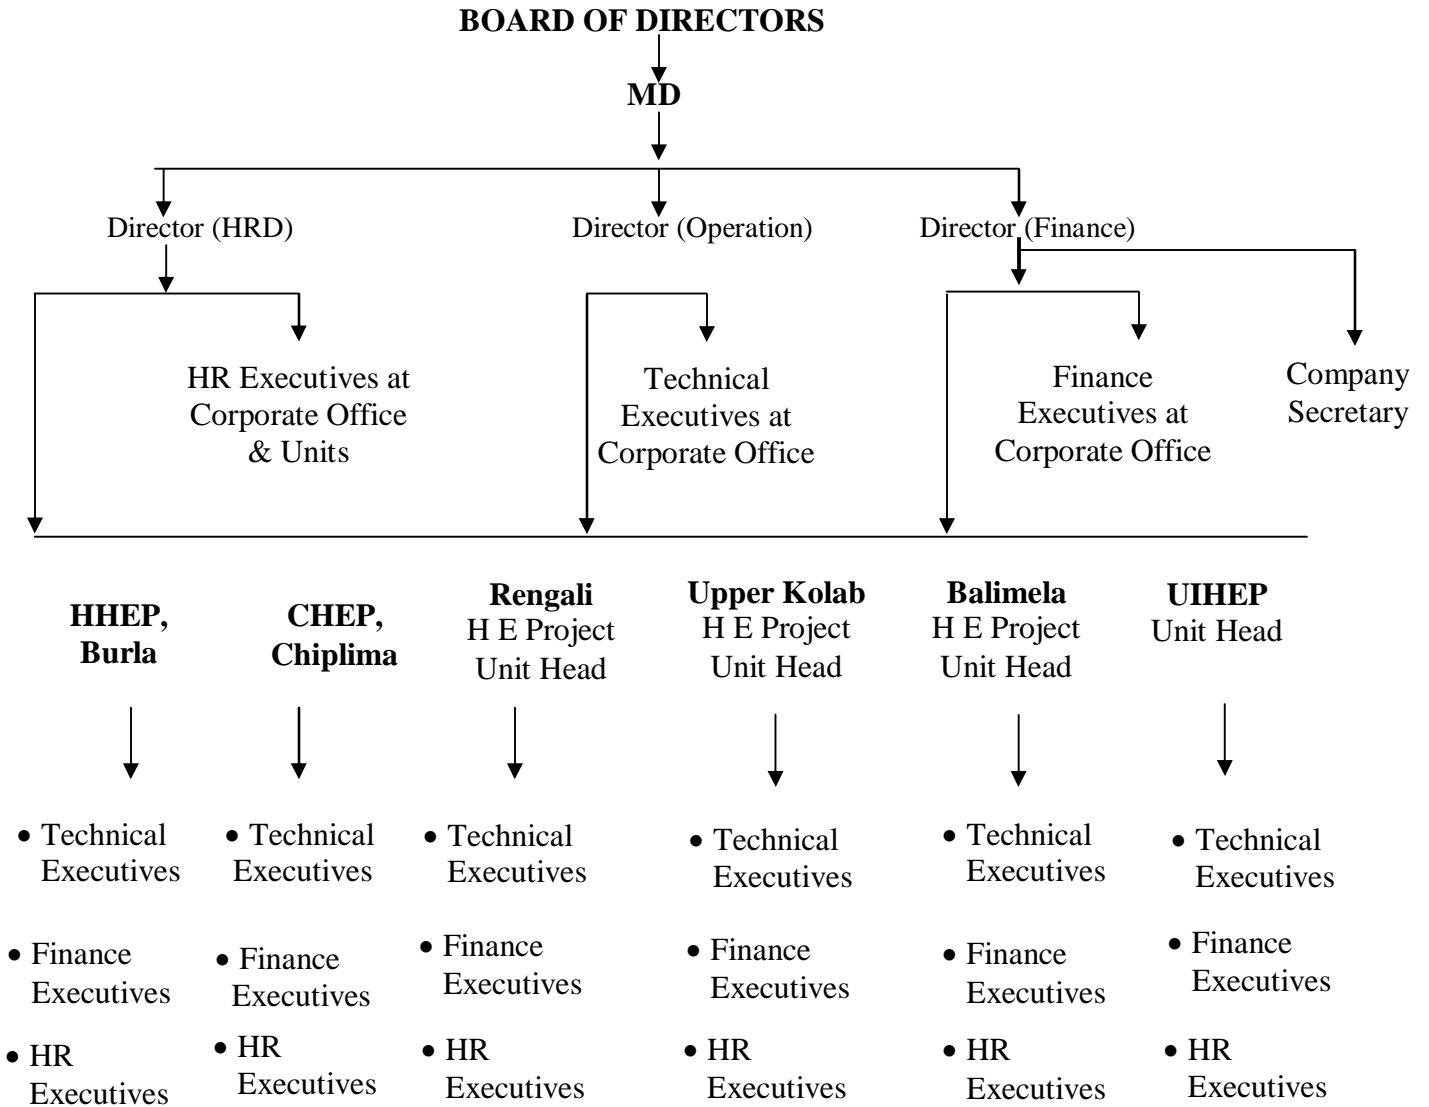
BOARD OF DIRECTORS

MD

Director (HRD)

Director (Operation)

Director (Finance)

HR Executives at Corporate Office & Units

Technical Executives at Corporate Office

Finance Executives at Corporate Office

Company Secretary

HHEP, Burla

- Technical Executives
- Finance Executives
- HR Executives

CHEP, Chiplima

- Technical Executives
- Finance Executives
- HR Executives

Rengali H E Project Unit Head

- Technical Executives
- Finance Executives
- HR Executives

Upper Kolab H E Project Unit Head

- Technical Executives
- Finance Executives
- HR Executives

Balimela H E Project Unit Head

- Technical Executives
- Finance Executives
- HR Executives

UIHEP Unit Head

- Technical Executives
- Finance Executives
- HR Executives